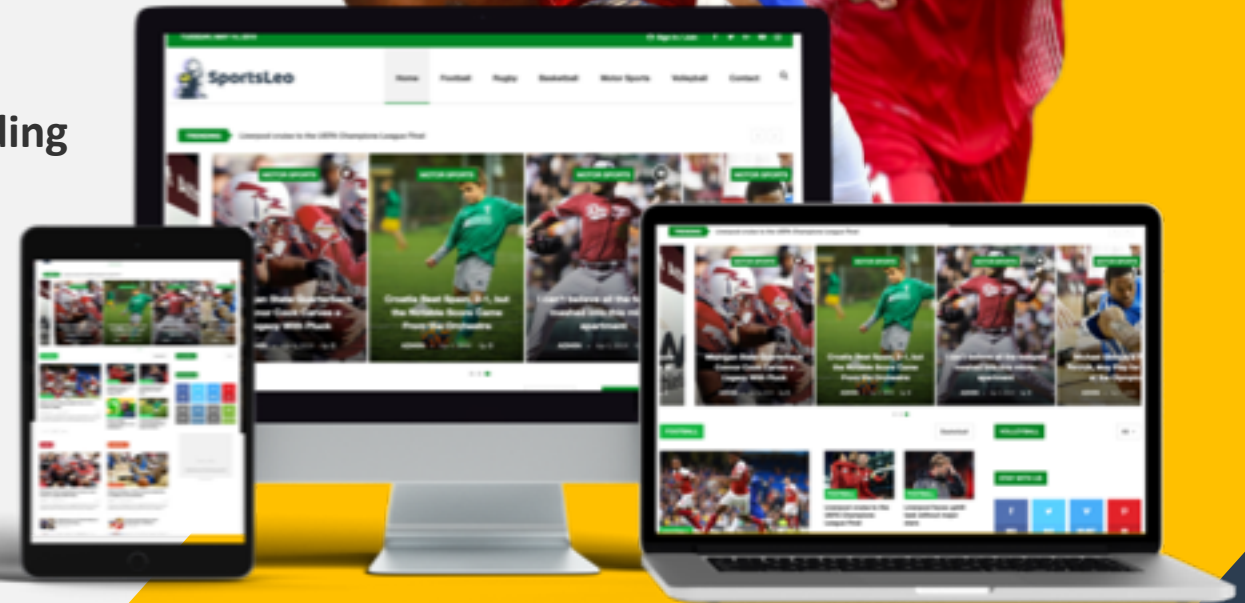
ling

SportsLeo

Home Football Rugby Basketball Motor Sports Volleyball Contact

TRENDING Liverpool cruise to the UEFA Champions League Final

MOTOR SPORTS

MOTOR SPORTS

MOTOR SPORTS

MOTOR SPORTS

Croatia Beat Spain 3-1, but the Notable Score Came From the Orchestra

FOOTBALL

VOLLEYBALL

STAY WITH US